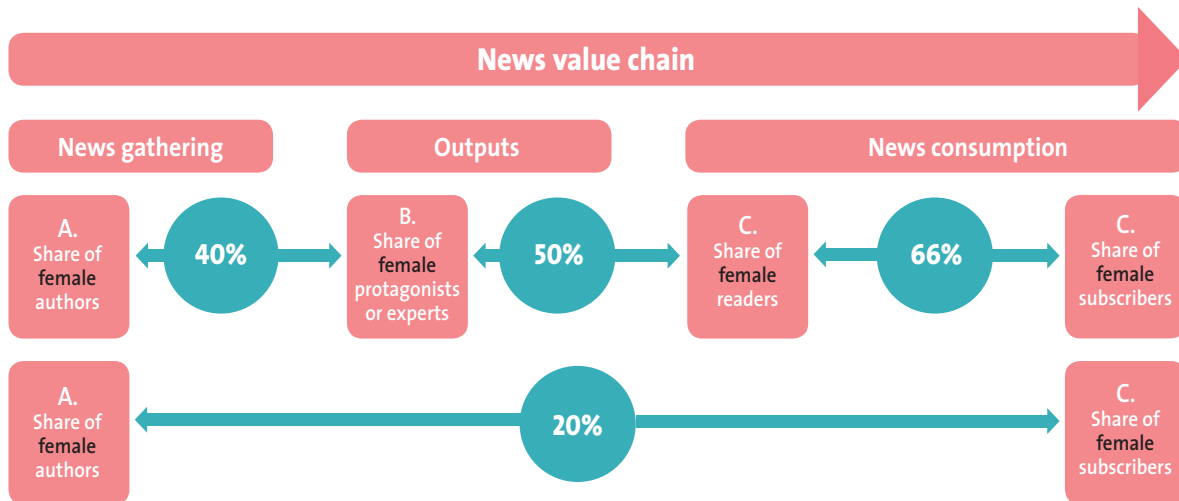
News value chain

News gathering

Outputs

News consumption

A.
Share of female authors

40%

B.
Share of female protagonists or experts

50%

C.
Share of female readers

66%

C.
Share of female subscribers

A.
Share of female authors

20%

C.
Share of female subscribers